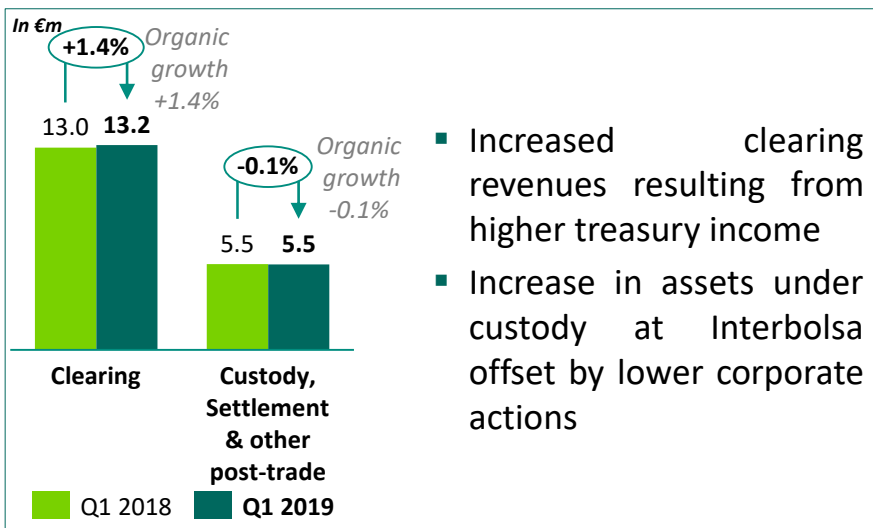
In €m

+1.4%
Organic growth +1.4%

13.0 13.2

-0.1%
Organic growth -0.1%

5.5 5.5

Clearing

Custody, Settlement & other post-trade

Q1 2018 Q1 2019

▪ Increased clearing revenues resulting from higher treasury income

▪ Increase in assets under custody at Interbolsa offset by lower corporate actions